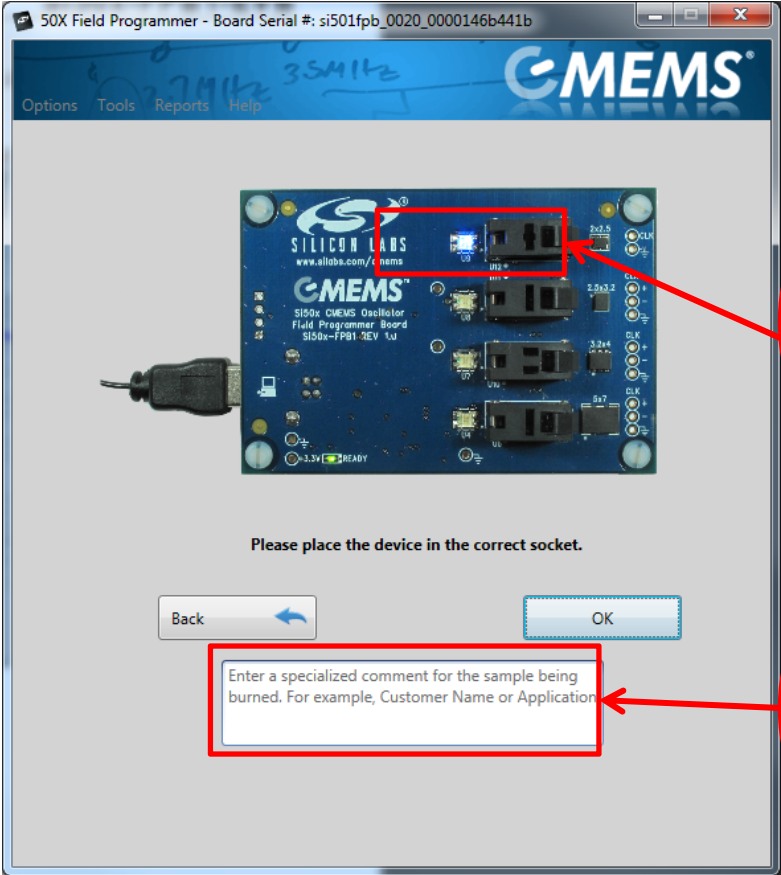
50X Field Programmer - Board Serial #: si501fpb_0020_0000146b441b

Options Tools Reports Help

CMEMS®

SILICON LABS
www.silabs.com/cmems

CMEMS™
Si50x CMEMS Oscillator
Field Programmer Board
Si50x-FPB1-REV 1.0

2x2.5
2.5x3.2
3.2x4
5x7
CLK
CLK
CLK
CLK
3.3V
READY

Please place the device in the correct socket.

Back

OK

Enter a specialized comment for the sample being burned. For example, Customer Name or Application